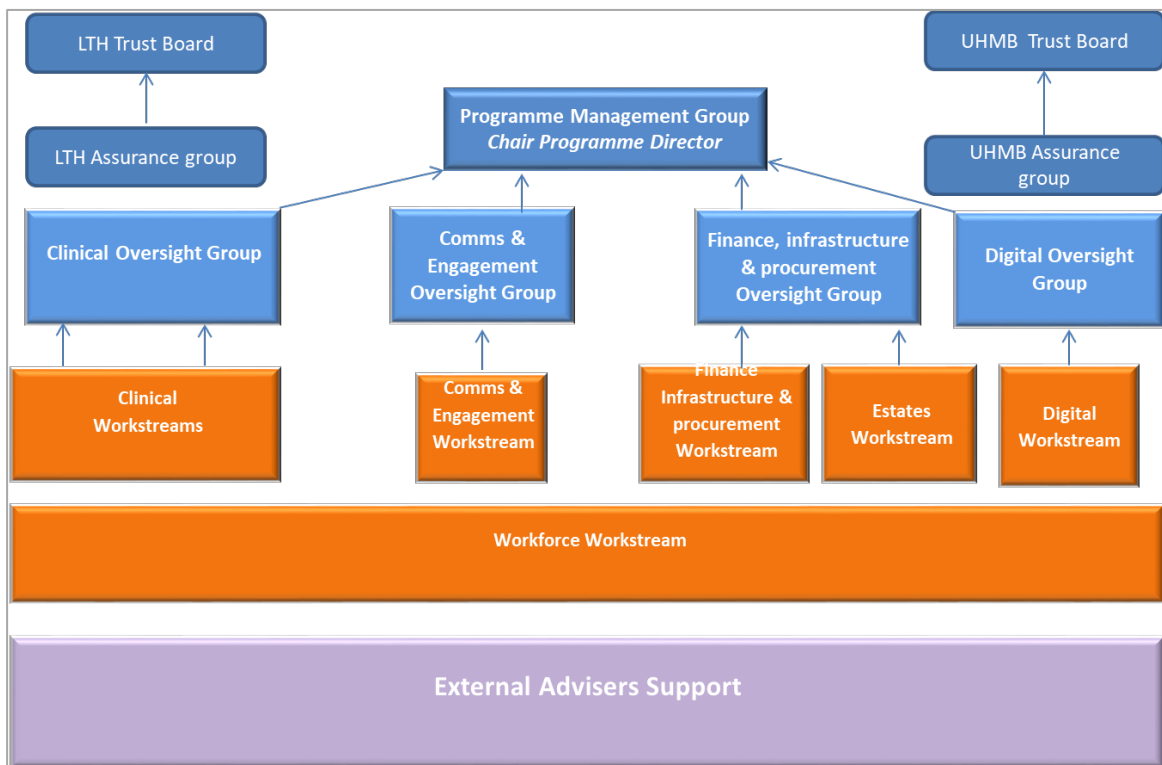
LTH Trust Board

LTH Assurance group

Programme Management Group
*Chair Programme Director*

UHMB Trust Board

UHMB Assurance group

Clinical Oversight Group

Comms & Engagement Oversight Group

Finance, infrastructure & procurement Oversight Group

Digital Oversight Group

Clinical Workstreams

Comms & Engagement Workstream

Finance Infrastructure & procurement Workstream

Estates Workstream

Digital Workstream

Workforce Workstream

External Advisers Support